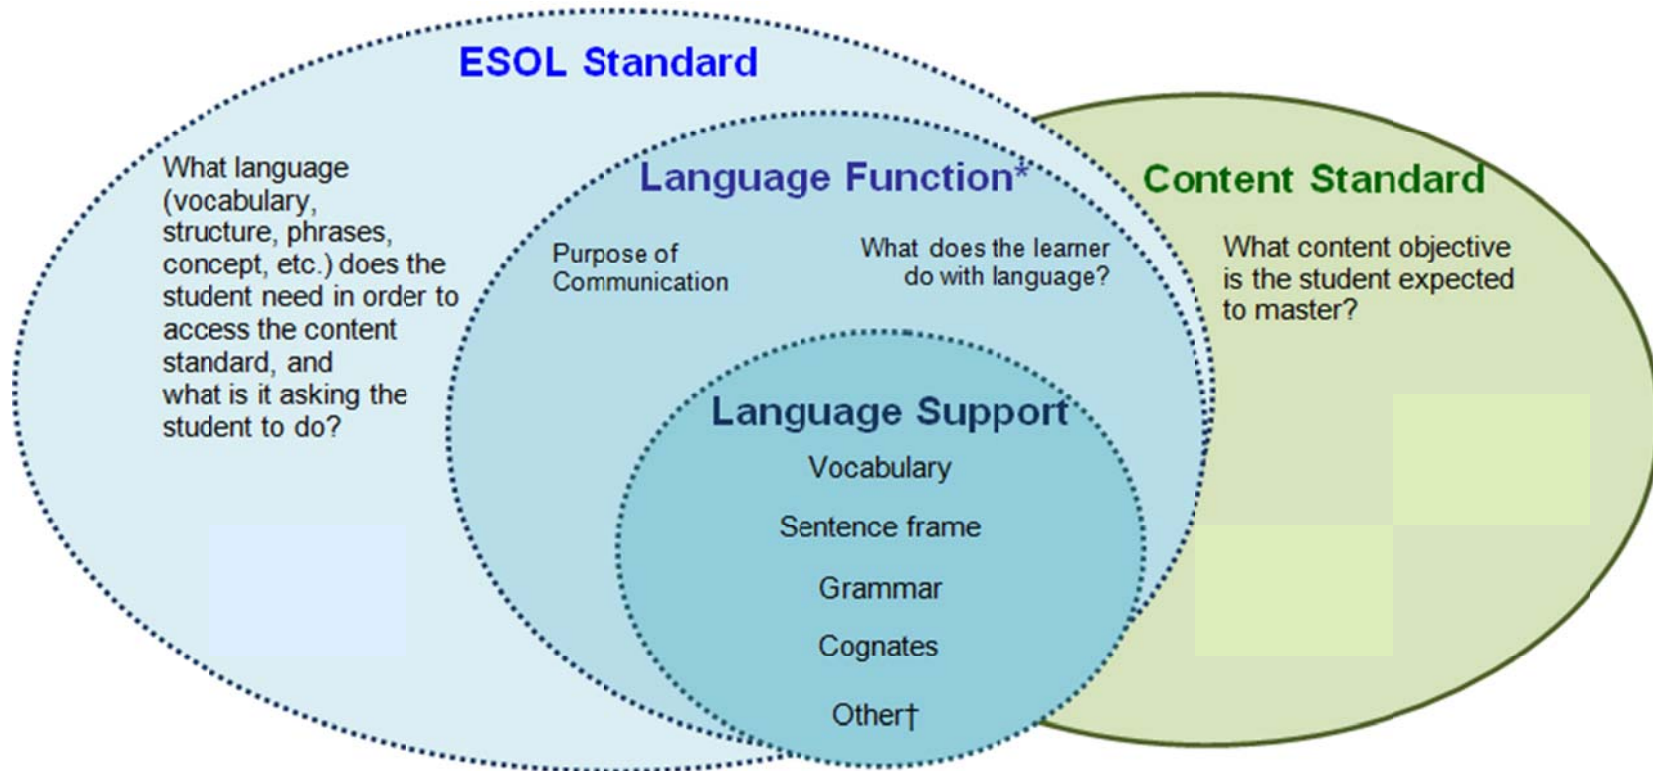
ESOL Standard

What language (vocabulary, structure, phrases, concept, etc.) does the student need in order to access the content standard, and what is it asking the student to do?

Language Function*

Purpose of Communication

What does the learner do with language?

Content Standard

What content objective is the student expected to master?

Language Support

Vocabulary

Sentence frame

Grammar

Cognates

Other†